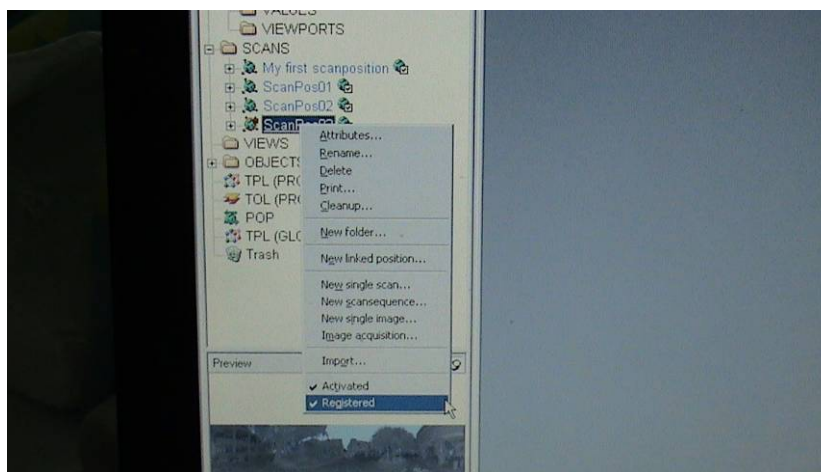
VALUES
VIEWPORTS
SCANS
My first scanposition
ScanPos01
ScanPos02
ScanPos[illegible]
VIEWS
OBJECT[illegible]
TPL (PR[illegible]
TOL (PR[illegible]
POP
TPL (GL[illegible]
Trash

Attributes...
Rename...
Delete
Print...
Cleanup...
New folder...
New linked position...
New single scan...
New scansequence...
New single image...
Image acquisition...
Import...
Activated
Registered

Preview